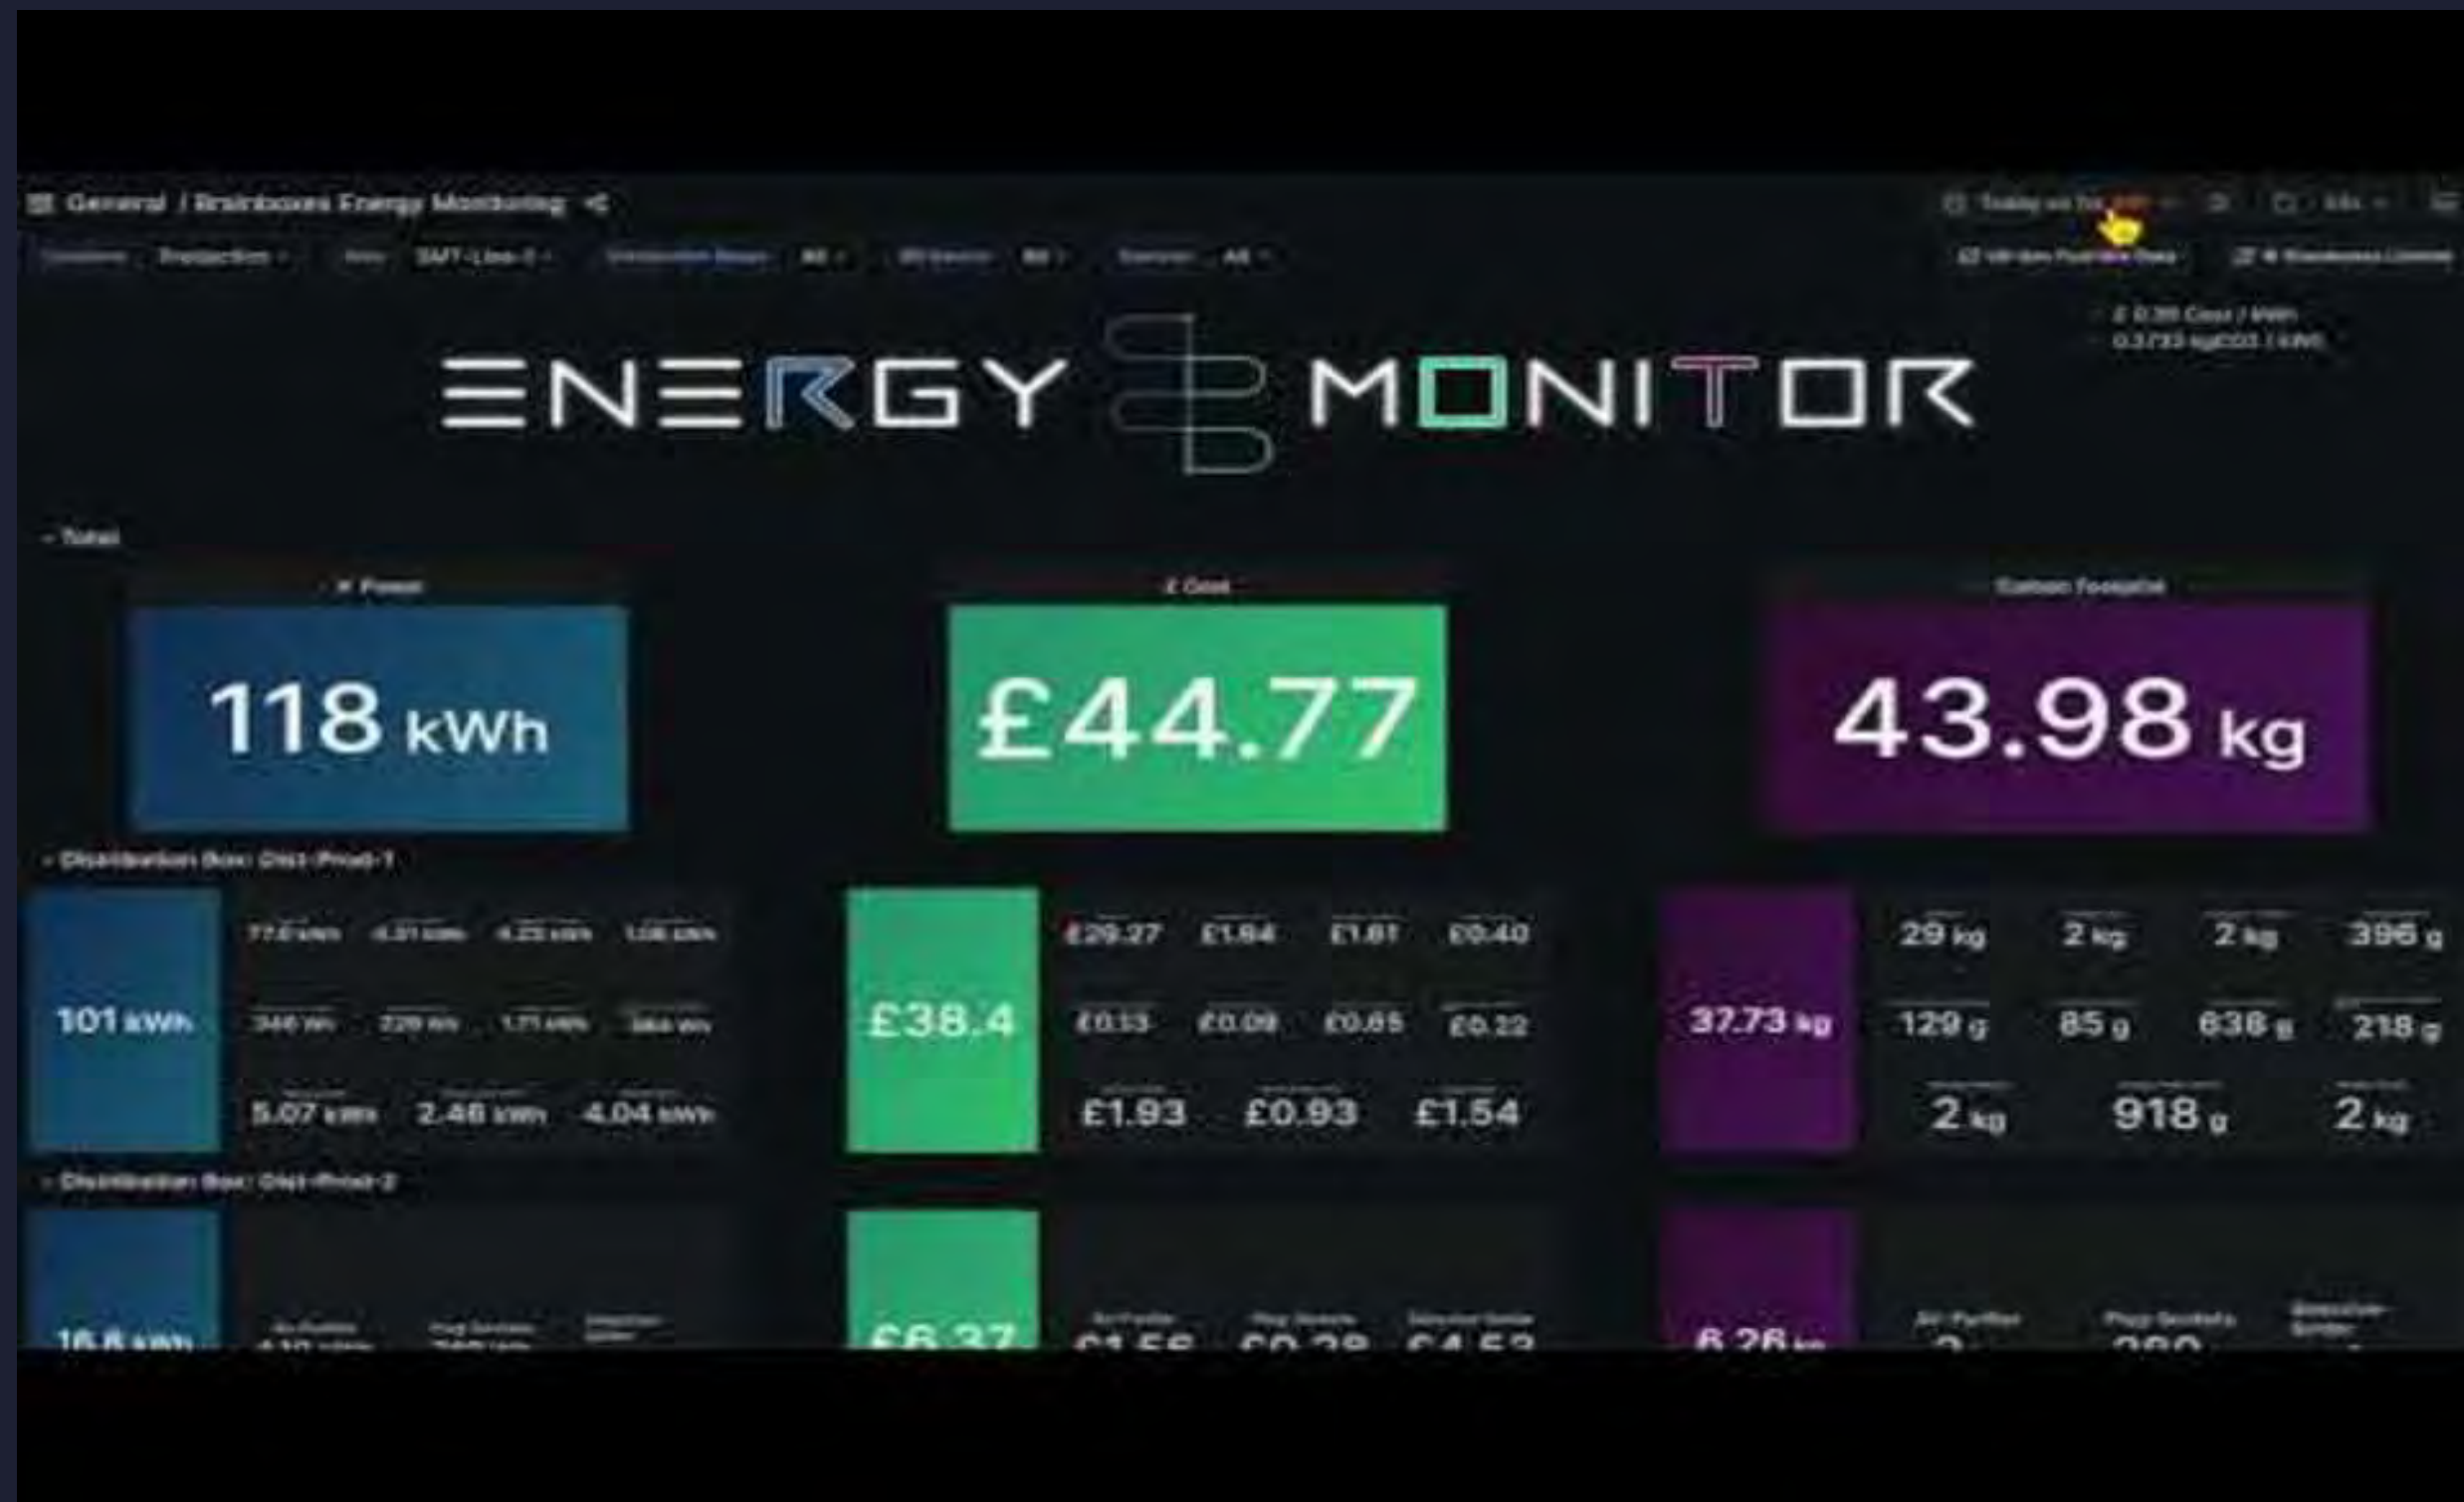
General / Brainboxes Energy Monitoring

Today so far

ENERGY MONITOR

Total

Power

£ Cost

Carbon Footprint

118 kWh

£44.77

43.98 kg

Distribution Box: Dist-Prod-1

101 kWh

77.6 kWh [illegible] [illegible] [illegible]

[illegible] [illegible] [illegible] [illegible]

5.07 kWh 2.46 kWh 4.04 kWh

£38.4

£29.27 £1.84 £1.61 £0.40

£0.13 £0.09 £0.65 £0.22

£1.93 £0.93 £1.54

37.73 kg

29 kg 2 kg 2 kg 396 g

129 g 85 g 638 g 218 g

2 kg 918 g 2 kg

Distribution Box: Dist-Prod-2

16.8 kWh

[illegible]

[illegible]

6.26 kg

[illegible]